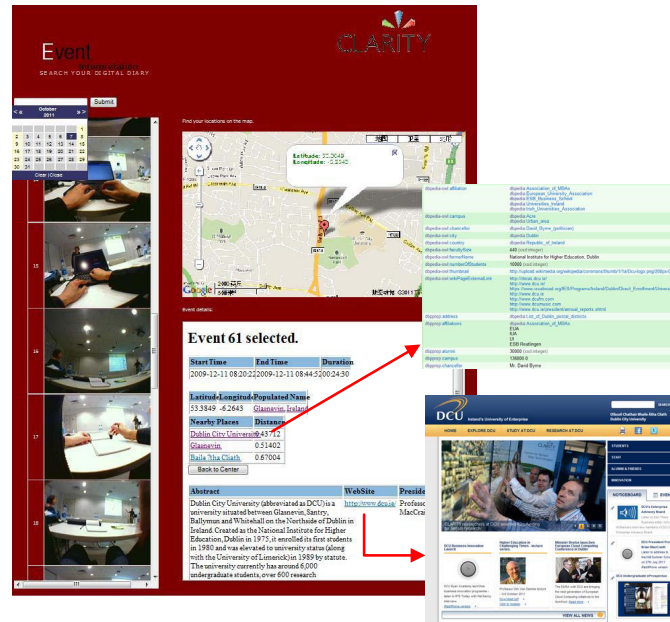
Event
SEARCH YOUR DIGITAL DIARY

CLARITY

Submit

October 2011

Clear | Close

15

16

17

18

Find your locations on the map.

Latitude: 53.3849
Longitude: -6.2643

Event details:

Event 61 selected.

| Start Time | End Time | Duration |
|---|---|---|
| 2009-12-11 08:20:22 | 2009-12-11 08:44:52 | 00:24:30 |

| Latitude | Longitude | Populated Name |
|---|---|---|
| 53.3849 | -6.2643 | Glasnevin, Ireland |

| Nearby Places | Distance |
|---|---|
| Dublin City University | 0.43712 |
| Glasnevin | 0.51402 |
| Baile Átha Cliath | 0.67004 |

Back to Center

| Abstract | WebSite | Preside |
|---|---|---|
| Dublin City University (abbreviated as DCU) is a university situated between Glasnevin, Santry, Ballymun and Whitehall on the Northside of Dublin in Ireland. Created as the National Institute for Higher Education, Dublin in 1975, it enrolled its first students in 1980 and was elevated to university status (along with the University of Limerick) in 1989 by statute. The university currently has around 6,000 undergraduate students, over 600 research | http://www.dcu.ie | Professor MacCraith |

| dbpedia-owl:affiliation | dbpedia:Association_of_MBAs |
|---|---|
| dbpedia-owl:campus | dbpedia:Acre |
| dbpedia-owl:chancellor | dbpedia:David_Byrne_(politician) |
| dbpedia-owl:city | dbpedia:Dublin |
| dbpedia-owl:country | dbpedia:Republic_of_Ireland |
| dbpedia-owl:facultySize | 449 (xsd:integer) |
| dbpedia-owl:formerName | National Institute for Higher Education, Dublin |
| dbpedia-owl:numberOfStudents | 10000 (xsd:integer) |
| dbpedia-owl:thumbnail | http://upload.wikimedia.org/wikipedia/commons/thumb/ |
| dbpedia-owl:wikiPageExternalLink | http://www.dcu.ie/ |
| dbpprop:address | dbpedia:List_of_Dublin_postal_districts |
| dbpprop:affiliations | dbpedia:Association_of_MBAs EUA IUA |
| dbpprop:alumni | 30000 (xsd:integer) |
| dbpprop:campus | 136000.0 |
| dbpprop:chancellor | Mr. David Byrne |

DCU Ireland's University of Enterprise
HOME | EXPLORE DCU | STUDY AT DCU | RESEARCH AT DCU
STUDENTS
STAFF
ALUMNI & FRIENDS
INNOVATION
NOTICEBOARD
VIEW ALL NEWS